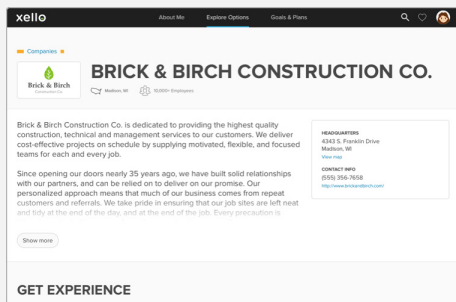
xello

About Me

Explore Options

Goals & Plans

Companies

Brick & Birch
Construction Co.

BRICK & BIRCH CONSTRUCTION CO.

Madison, WI

10,000+ Employees

Brick & Birch Construction Co. is dedicated to providing the highest quality construction, technical and management services to our customers. We deliver cost-effective projects on schedule by supplying motivated, flexible, and focused teams for each and every job.

Since opening our doors nearly 35 years ago, we have built solid relationships with our partners, and can be relied on to deliver on our promise. Our personalized approach means that much of our business comes from repeat customers and referrals. We take pride in ensuring that our job sites are left neat and tidy at the end of the day, and at the end of the job. Every precaution is

Show more

HEADQUARTERS
4343 S. Franklin Drive
Madison, WI
View map

CONTACT INFO
(555) 356-7658
http://www.brickandbirch.com/

GET EXPERIENCE